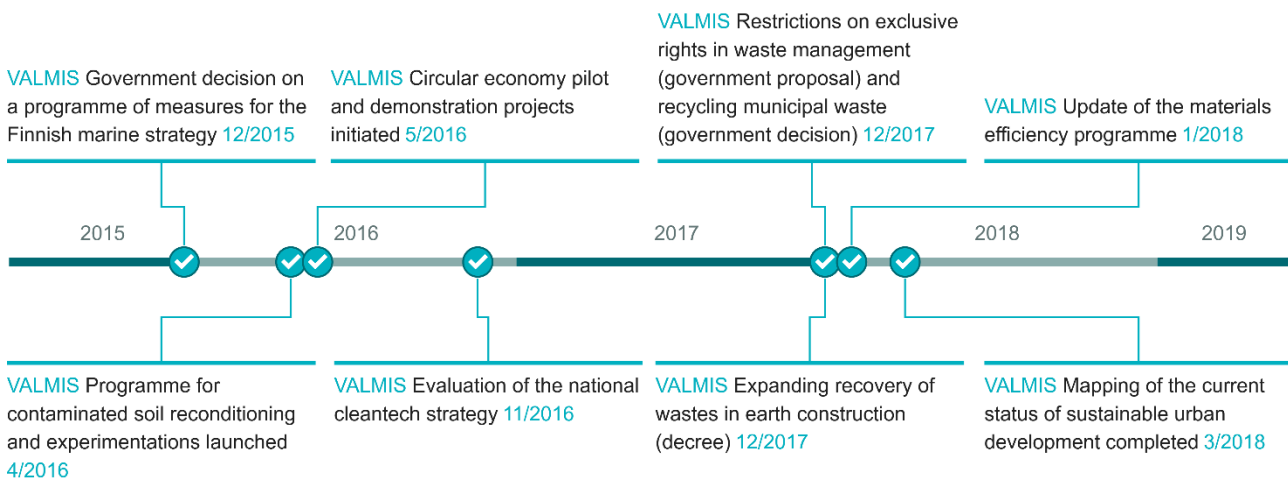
VALMIS Government decision on a programme of measures for the Finnish marine strategy 12/2015

VALMIS Circular economy pilot and demonstration projects initiated 5/2016

VALMIS Restrictions on exclusive rights in waste management (government proposal) and recycling municipal waste (government decision) 12/2017

VALMIS Update of the materials efficiency programme 1/2018

2015

2016

2017

2018

2019

VALMIS Programme for contaminated soil reconditioning and experimentations launched 4/2016

VALMIS Evaluation of the national cleantech strategy 11/2016

VALMIS Expanding recovery of wastes in earth construction (decree) 12/2017

VALMIS Mapping of the current status of sustainable urban development completed 3/2018